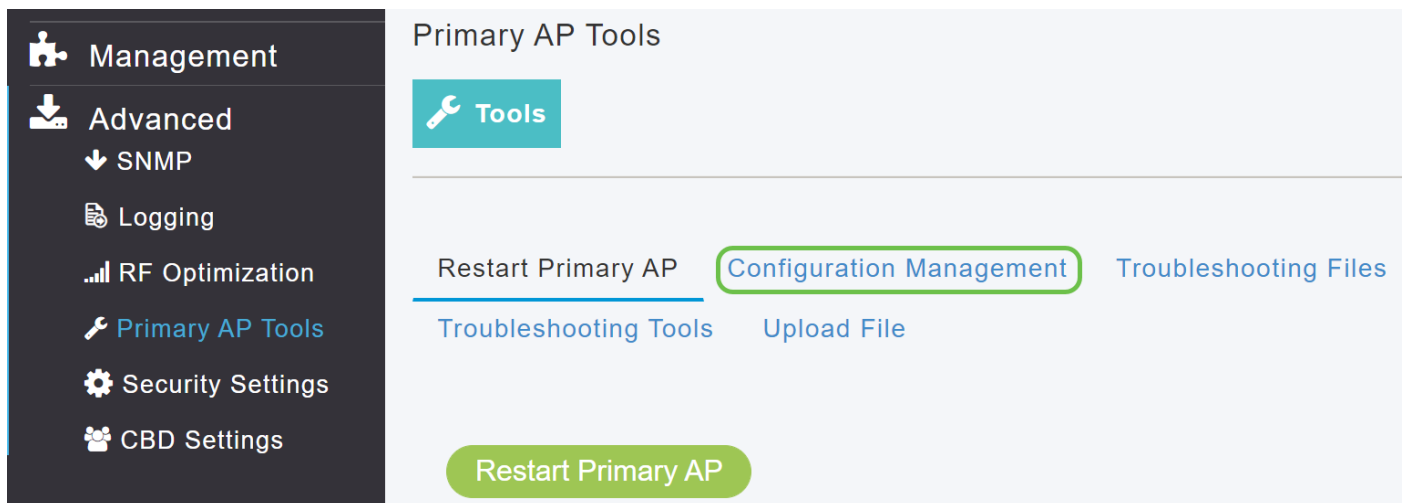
Management
Advanced
SNMP
Logging
RF Optimization
Primary AP Tools
Security Settings
CBD Settings

Primary AP Tools

Tools

Restart Primary AP
Configuration Management
Troubleshooting Files
Troubleshooting Tools
Upload File

Restart Primary AP